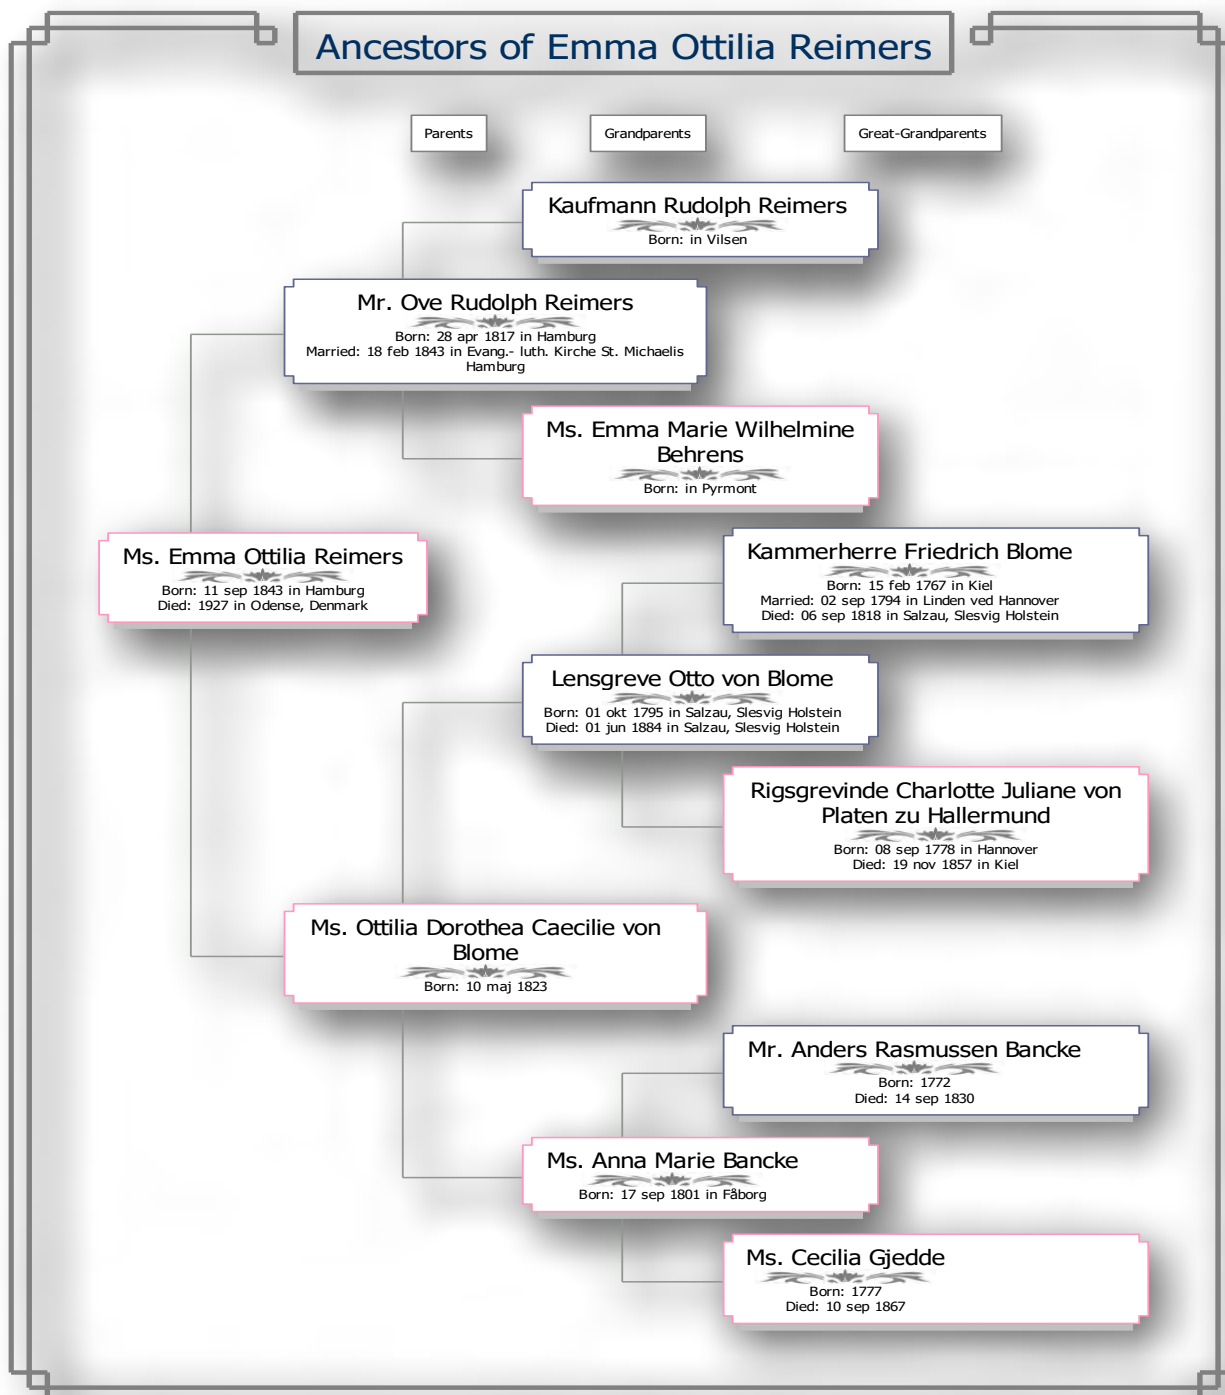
Ancestors of Emma Ottilia Reimers

Parents

Grandparents

Great-Grandparents

Kaufmann Rudolph Reimers
Born: in Vilsen

Mr. Ove Rudolph Reimers
Born: 28 apr 1817 in Hamburg
Married: 18 feb 1843 in Evang.- luth. Kirche St. Michaelis Hamburg

Ms. Emma Marie Wilhelmine Behrens
Born: in Pyrmont

Ms. Emma Ottilia Reimers
Born: 11 sep 1843 in Hamburg
Died: 1927 in Odense, Denmark

Kammerherre Friedrich Blome
Born: 15 feb 1767 in Kiel
Married: 02 sep 1794 in Linden ved Hannover
Died: 06 sep 1818 in Salzau, Slesvig Holstein

Lensgreve Otto von Blome
Born: 01 okt 1795 in Salzau, Slesvig Holstein
Died: 01 jun 1884 in Salzau, Slesvig Holstein

Rigsgrevinde Charlotte Juliane von Platen zu Hallermund
Born: 08 sep 1778 in Hannover
Died: 19 nov 1857 in Kiel

Ms. Ottilia Dorothea Caecilie von Blome
Born: 10 maj 1823

Mr. Anders Rasmussen Bancke
Born: 1772
Died: 14 sep 1830

Ms. Anna Marie Bancke
Born: 17 sep 1801 in Fåborg

Ms. Cecilia Gjedde
Born: 1777
Died: 10 sep 1867